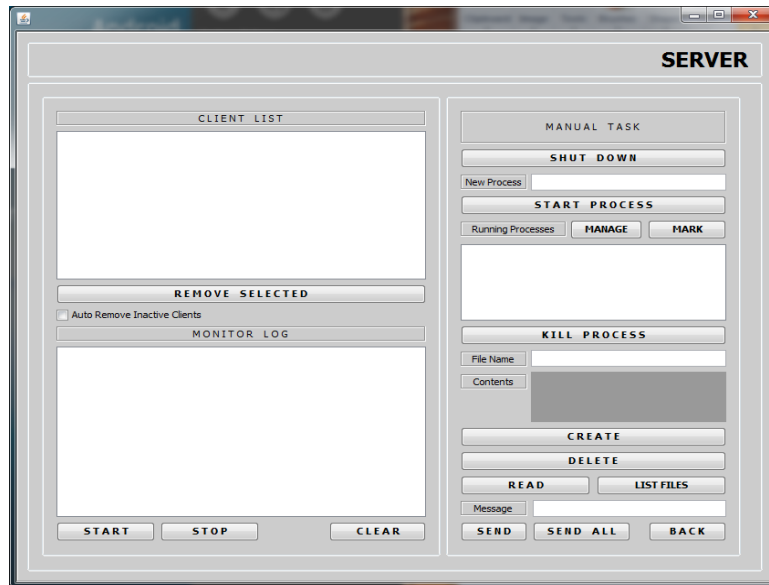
SERVER

CLIENT LIST

REMOVE SELECTED

Auto Remove Inactive Clients

MONITOR LOG

START STOP CLEAR

MANUAL TASK

SHUT DOWN

New Process

START PROCESS

Running Processes MANAGE MARK

KILL PROCESS

File Name

Contents

CREATE

DELETE

READ LIST FILES

Message

SEND SEND ALL BACK